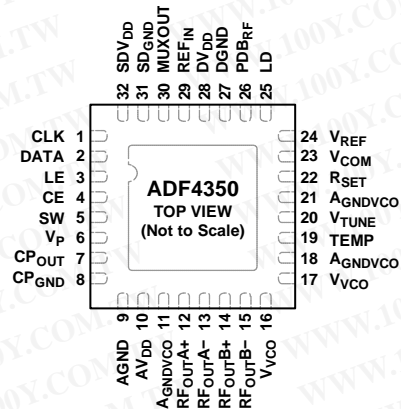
$SDV_{DD}$ 32
$SD_{GND}$ 31
MUXOUT 30
$REF_{IN}$ 29
$DV_{DD}$ 28
DGND 27
$PDB_{RF}$ 26
LD 25

CLK 1
DATA 2
LE 3
CE 4
SW 5
$V_P$ 6
$CP_{OUT}$ 7
$CP_{GND}$ 8

ADF4350
TOP VIEW
(Not to Scale)

24 $V_{REF}$
23 $V_{COM}$
22 $R_{SET}$
21 $A_{GNDVCO}$
20 $V_{TUNE}$
19 TEMP
18 $A_{GNDVCO}$
17 $V_{VCO}$

9 AGND
10 $AV_{DD}$
11 $A_{GNDVCO}$
12 $RF_{OUT}A+$
13 $RF_{OUT}A-$
14 $RF_{OUT}B+$
15 $RF_{OUT}B-$
16 $V_{VCO}$